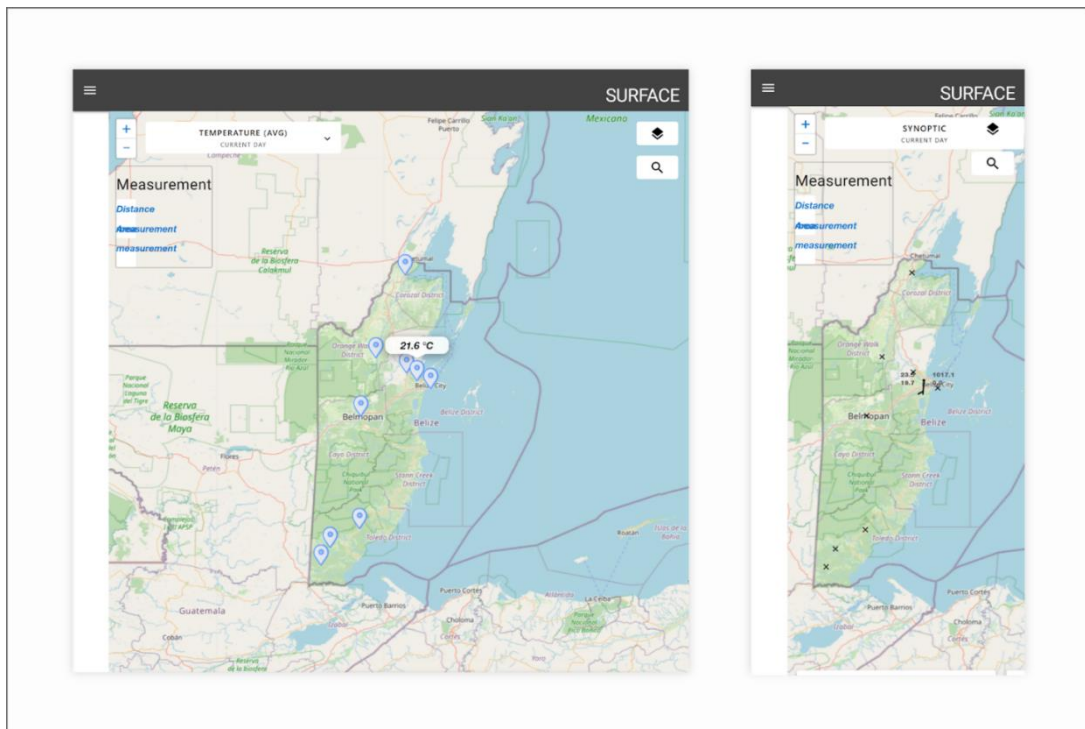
SURFACE

+
−

TEMPERATURE (AVG)
CURRENT DAY

Measurement
Distance
Area
measurement

Felipe Carrillo Puerto
Sian Ka'an
Mexicano
Campeche
Chetumal
Reserva de la Biosfera Calakmul
Corozal District
Orange Walk District
Parque Nacional Mirador Río Azul
Parque Nacional Laguna del Tigre
Reserva de la Biosfera Maya
21.6 °C
Belize City
Belmopan
Belize
Belize District
Cayo District
Flores
Petén
Chiquibul National Park
Stann Creek District
Toledo District
Roatán
Islas de la Bahía
Guatemala
Puerto Barrios
Puerto Cortés
Izabal
Atlántida
La Ceiba
Choloma
Cortés
Cobán
Reserva de la Biosfera

SURFACE

+
−

SYNOPTIC
CURRENT DAY

Measurement
Distance
Area
measurement

Chetumal
Corozal District
Orange Walk District
23.7
19.7
1017.1
Belize City
Belmopan
Belize
Belize District
Cayo District
Stann Creek District
Toledo District
Puerto Barrios
Izabal
Choloma
Cortés